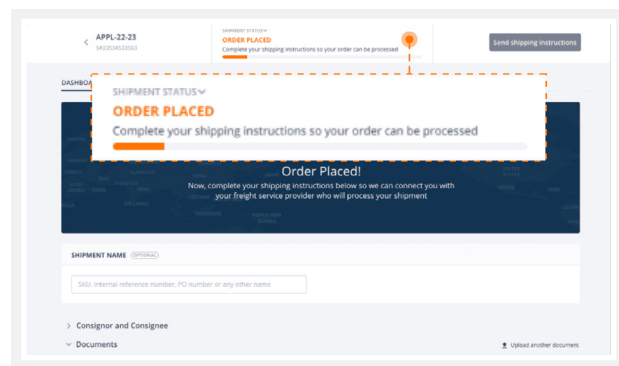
APPL-22-23
5422534533563

SHIPMENT STATUS
ORDER PLACED
Complete your shipping instructions so your order can be processed

Send shipping instructions

DASHBOA

SHIPMENT STATUS
ORDER PLACED
Complete your shipping instructions so your order can be processed

Order Placed!
Now, complete your shipping instructions below so we can connect you with your freight service provider who will process your shipment

SHIPMENT NAME (OPTIONAL)

SKU, internal reference number, PO number or any other name

Consignor and Consignee

Documents

Upload another document